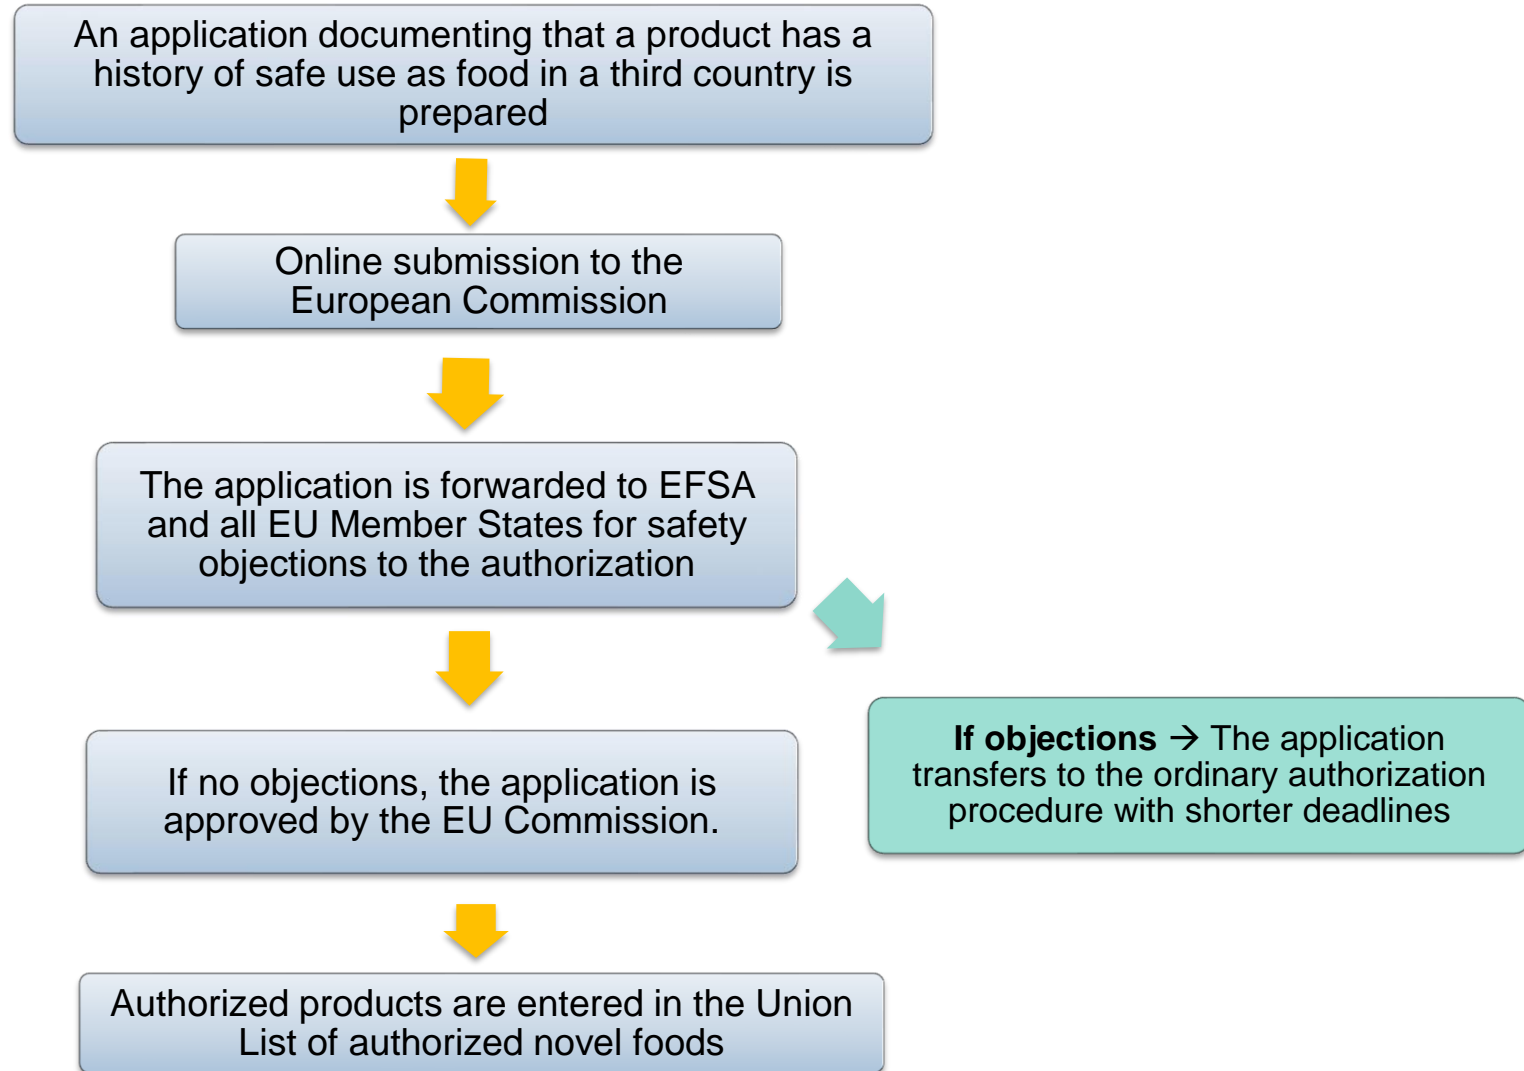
An application documenting that a product has a history of safe use as food in a third country is prepared

Online submission to the European Commission

The application is forwarded to EFSA and all EU Member States for safety objections to the authorization

If no objections, the application is approved by the EU Commission.

If objections → The application transfers to the ordinary authorization procedure with shorter deadlines

Authorized products are entered in the Union List of authorized novel foods